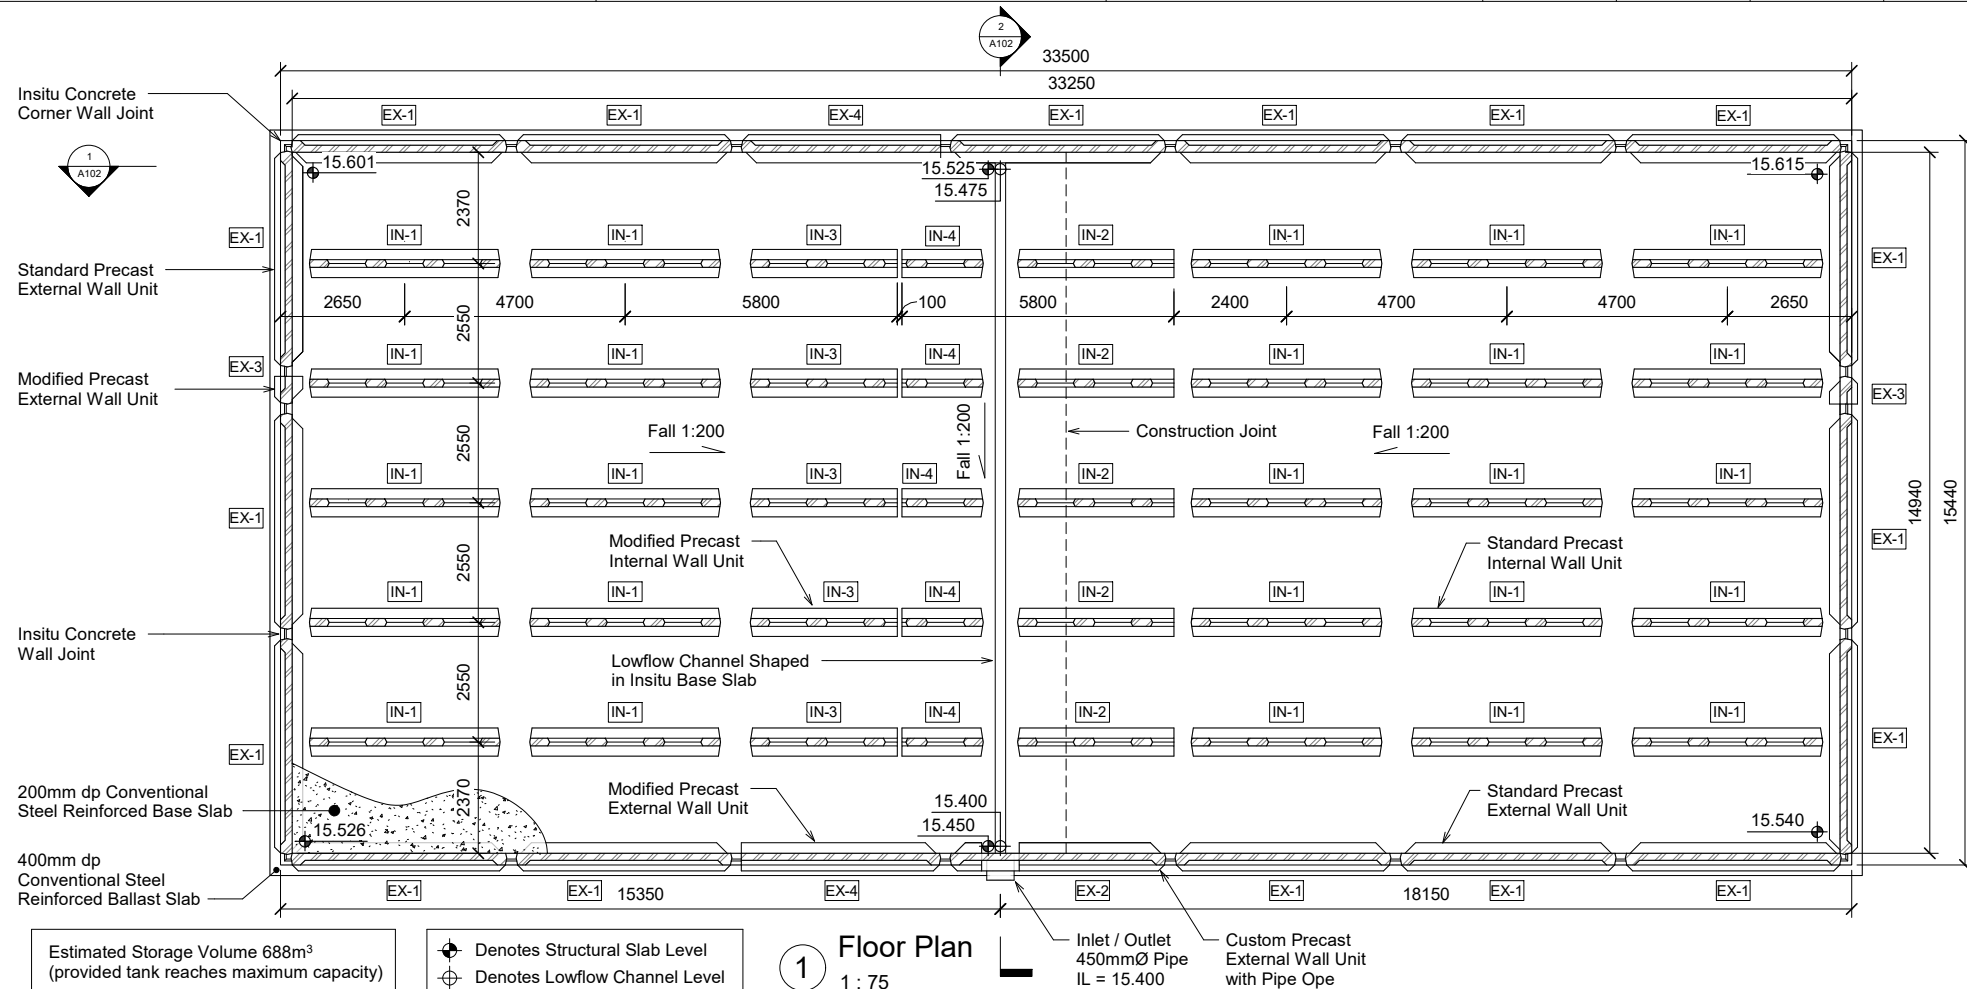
2
A102

33500
33250

Insitu Concrete Corner Wall Joint

EX-1 EX-1 EX-4 EX-1 EX-1 EX-1 EX-1

1
A102

15.601
15.525
15.475
15.615

2370

EX-1

IN-1 IN-1 IN-3 IN-4 IN-2 IN-1 IN-1 IN-1

EX-1

Standard Precast External Wall Unit

2650 4700 5800 100 5800 2400 4700 4700 2650

2550

IN-1 IN-1 IN-3 IN-4 IN-2 IN-1 IN-1 IN-1

EX-3

Modified Precast External Wall Unit

EX-3

Fall 1:200
Fall 1:200
Construction Joint
Fall 1:200

2550

IN-1 IN-1 IN-3 IN-4 IN-2 IN-1 IN-1 IN-1

EX-1

14940
15440

Modified Precast Internal Wall Unit

Standard Precast Internal Wall Unit

EX-1

2550

IN-1 IN-1 IN-3 IN-4 IN-2 IN-1 IN-1 IN-1

Insitu Concrete Wall Joint

Lowflow Channel Shaped in Insitu Base Slab

2550

IN-1 IN-1 IN-3 IN-4 IN-2 IN-1 IN-1 IN-1

EX-1

EX-1

200mm dp Conventional Steel Reinforced Base Slab

2370

Modified Precast External Wall Unit

15.400
15.450

Standard Precast External Wall Unit

15.526

15.540

400mm dp Conventional Steel Reinforced Ballast Slab

EX-1 EX-1 15350 EX-4 EX-2 EX-1 18150 EX-1 EX-1

Estimated Storage Volume 688m$^3$
(provided tank reaches maximum capacity)

Denotes Structural Slab Level
Denotes Lowflow Channel Level

1 Floor Plan
1 : 75

Inlet / Outlet
450mmØ Pipe
IL = 15.400

Custom Precast External Wall Unit with Pipe Ope